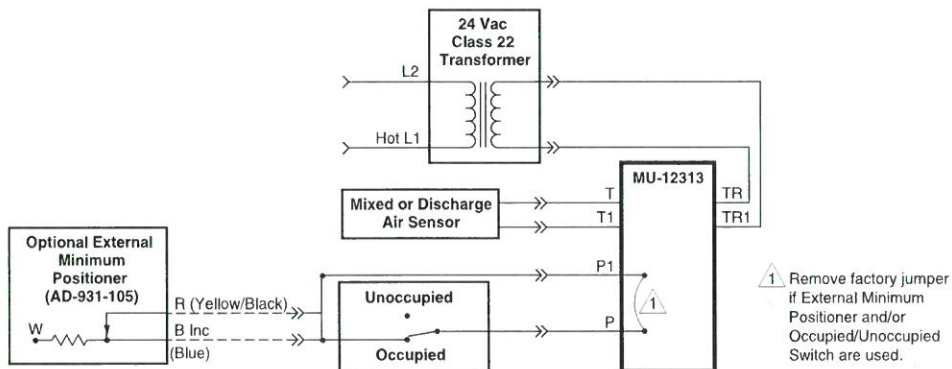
24 Vac
Class 22
Transformer

L2

Hot L1

MU-12313

TR

TR1

T

T1

Mixed or Discharge Air Sensor

Optional External Minimum Positioner (AD-931-105)

W

R (Yellow/Black)

B Inc

(Blue)

Unoccupied

Occupied

P1

P

1

1 Remove factory jumper if External Minimum Positioner and/or Occupied/Unoccupied Switch are used.